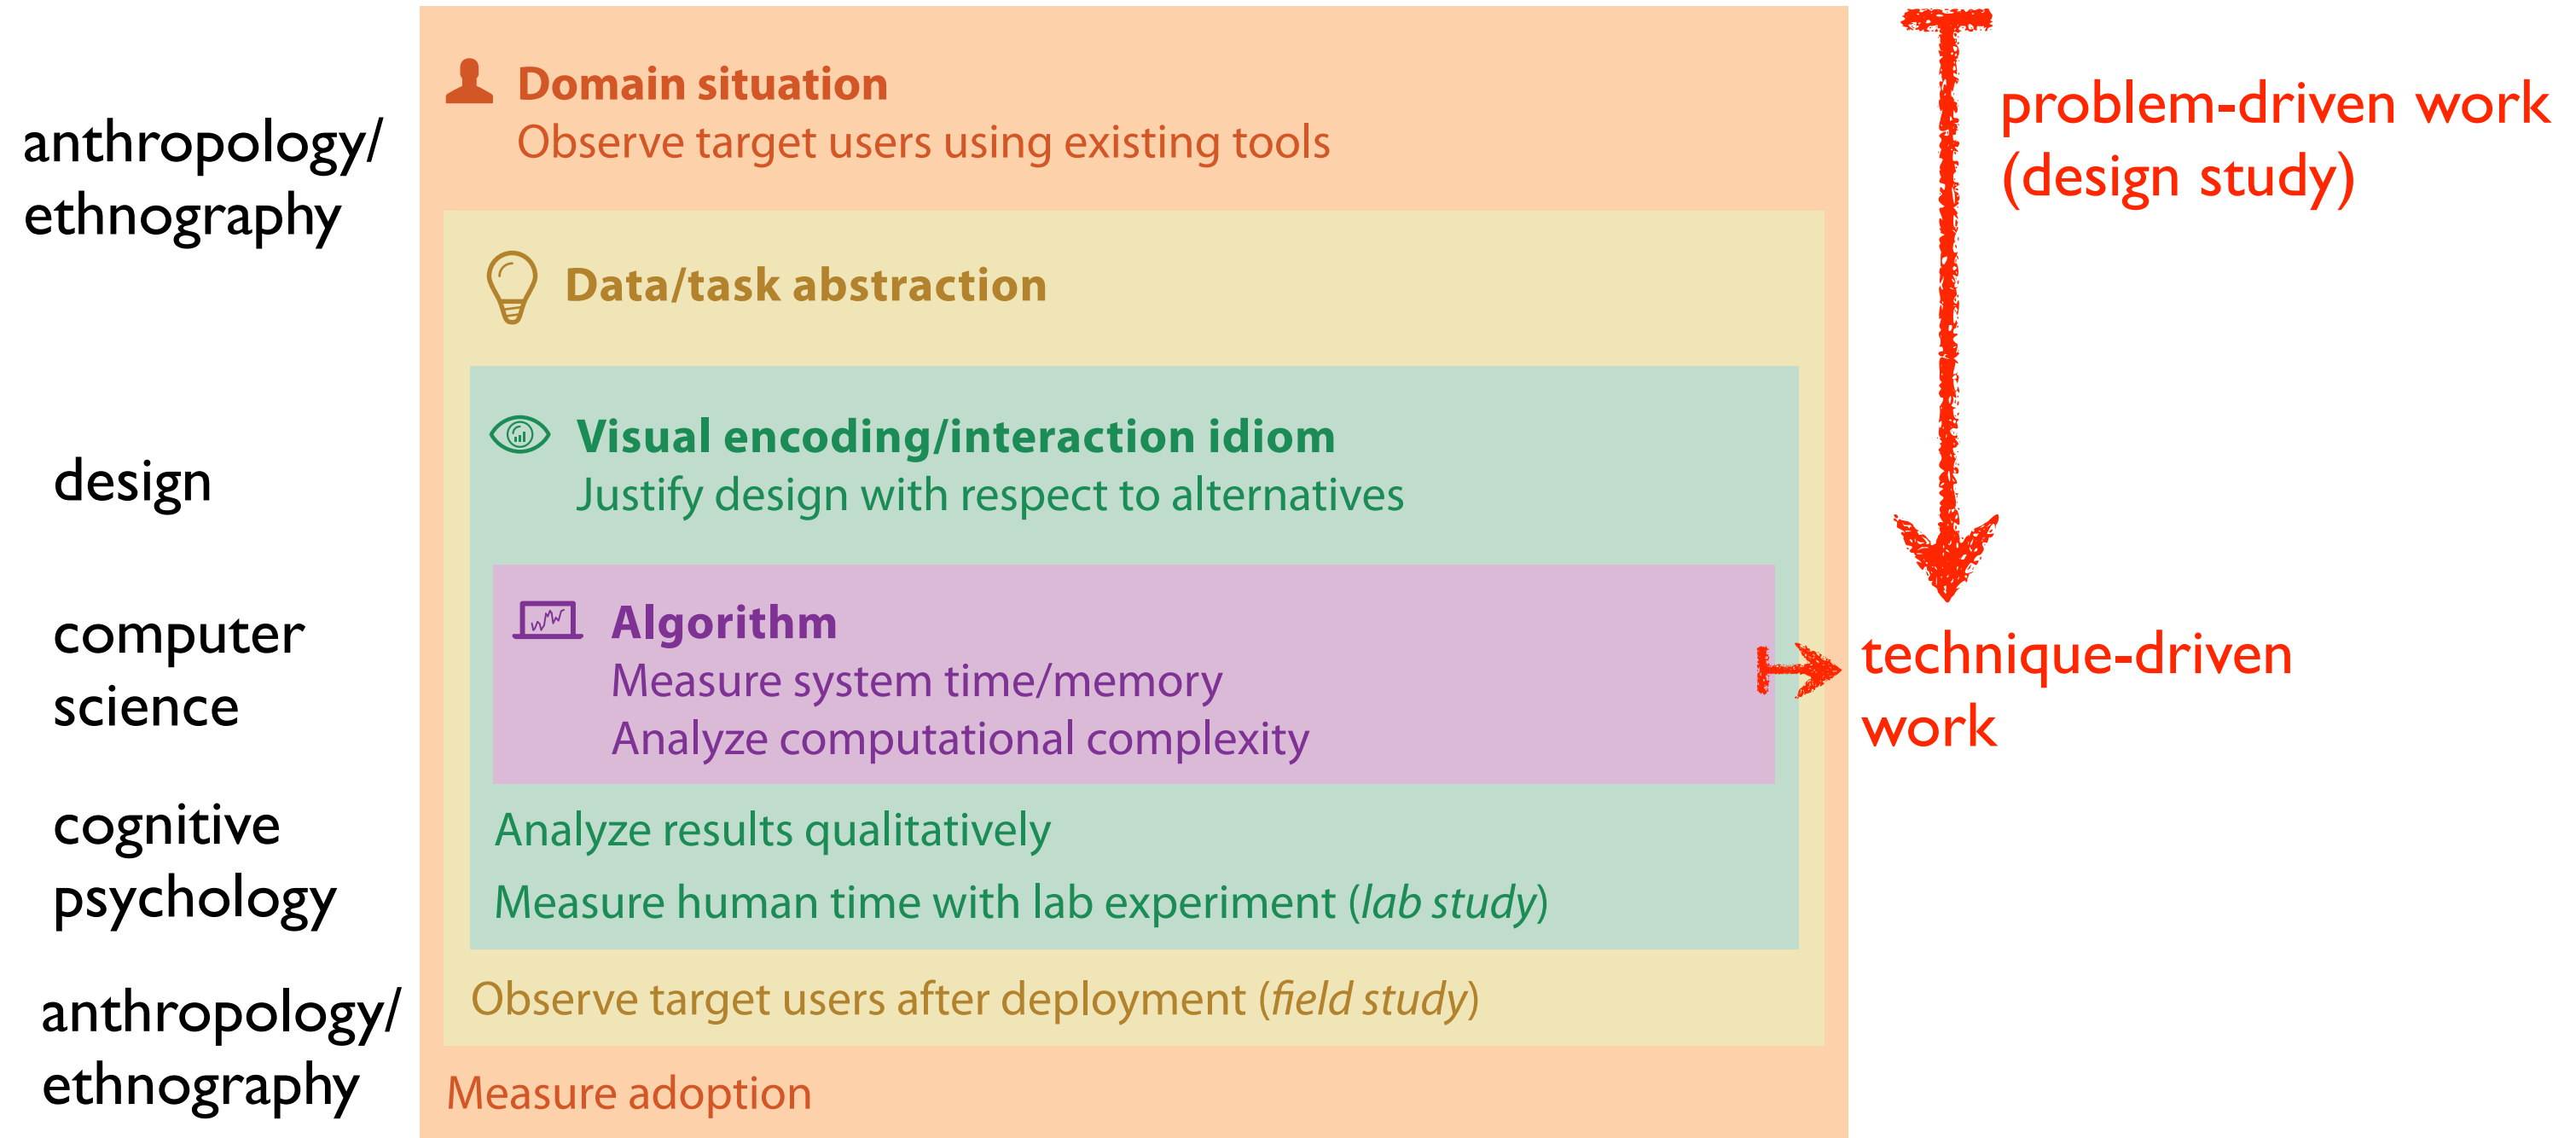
anthropology/ ethnography

Domain situation
Observe target users using existing tools

Data/task abstraction

design

Visual encoding/interaction idiom
Justify design with respect to alternatives

computer science

Algorithm
Measure system time/memory
Analyze computational complexity

cognitive psychology

Analyze results qualitatively

Measure human time with lab experiment (*lab study*)

anthropology/ ethnography

Observe target users after deployment (*field study*)

Measure adoption

problem-driven work (design study)

technique-driven work